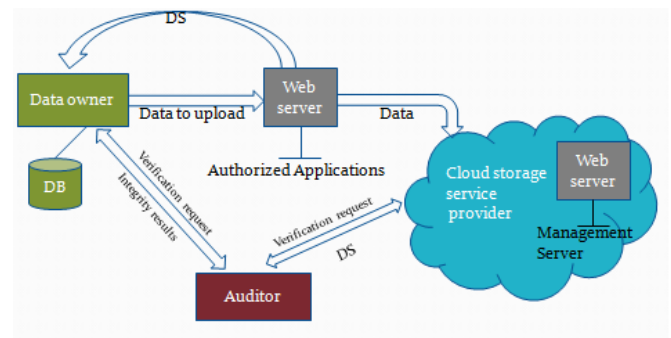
DS

Data owner

Data to upload

Web server

Data

DB

Verification request

Integrity results

Authorized Applications

Cloud storage service provider

Web server

Management Server

Verification request

DS

Auditor